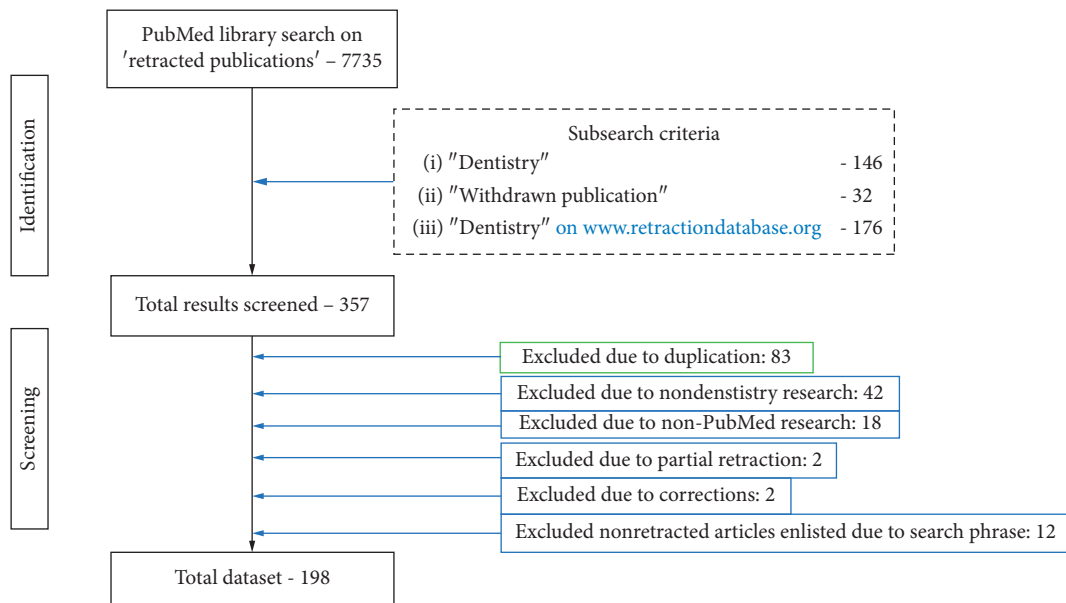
PubMed library search on ′retracted publications′ – 7735

Identification

Subsearch criteria
(i) ″Dentistry″ - 146
(ii) ″Withdrawn publication″ - 32
(iii) ″Dentistry″ on www.retractiondatabase.org - 176

Total results screened – 357

Screening

Excluded due to duplication: 83
Excluded due to nondenstistry research: 42
Excluded due to non-PubMed research: 18
Excluded due to partial retraction: 2
Excluded due to corrections: 2
Excluded nonretracted articles enlisted due to search phrase: 12

Total dataset - 198